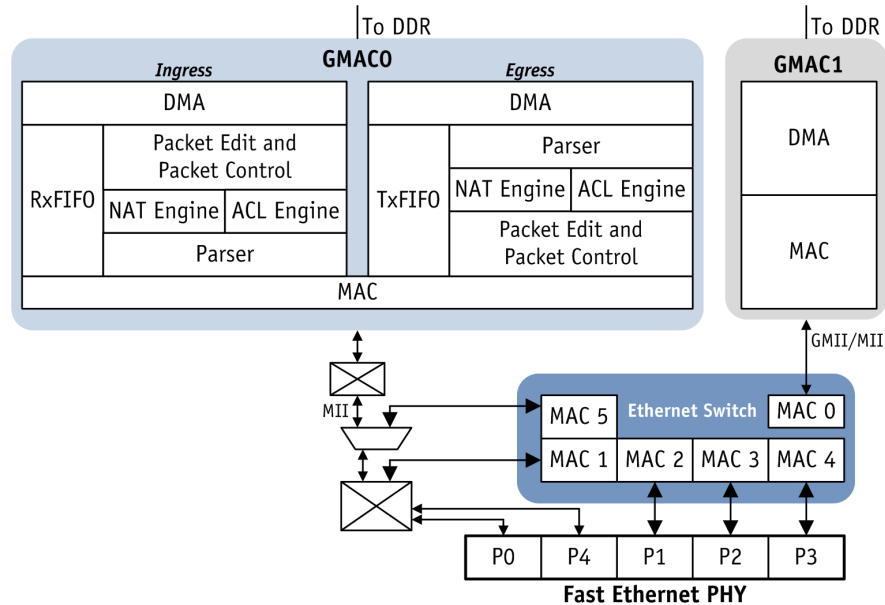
To DDR
To DDR
GMAC0
Ingress
Egress
DMA
DMA
RxFIFO
Packet Edit and Packet Control
NAT Engine
ACL Engine
Parser
TxFIFO
Parser
NAT Engine
ACL Engine
Packet Edit and Packet Control
MAC
GMAC1
DMA
MAC
GMII/MII
MII
MAC 5
Ethernet Switch
MAC 0
MAC 1
MAC 2
MAC 3
MAC 4
P0
P4
P1
P2
P3
Fast Ethernet PHY